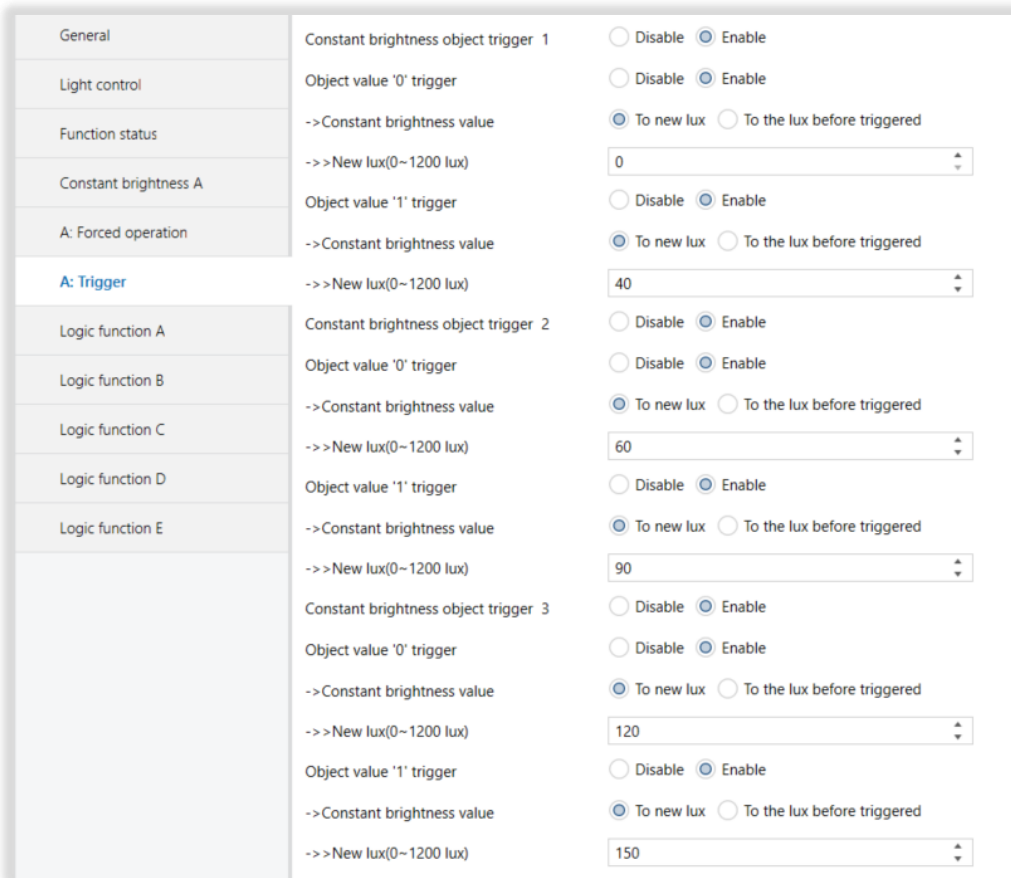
General
Light control
Function status
Constant brightness A
A: Forced operation
A: Trigger
Logic function A
Logic function B
Logic function C
Logic function D
Logic function E

Constant brightness object trigger 1 Disable Enable
Object value '0' trigger Disable Enable
->Constant brightness value To new lux To the lux before triggered
->>New lux(0~1200 lux) 0
Object value '1' trigger Disable Enable
->Constant brightness value To new lux To the lux before triggered
->>New lux(0~1200 lux) 40
Constant brightness object trigger 2 Disable Enable
Object value '0' trigger Disable Enable
->Constant brightness value To new lux To the lux before triggered
->>New lux(0~1200 lux) 60
Object value '1' trigger Disable Enable
->Constant brightness value To new lux To the lux before triggered
->>New lux(0~1200 lux) 90
Constant brightness object trigger 3 Disable Enable
Object value '0' trigger Disable Enable
->Constant brightness value To new lux To the lux before triggered
->>New lux(0~1200 lux) 120
Object value '1' trigger Disable Enable
->Constant brightness value To new lux To the lux before triggered
->>New lux(0~1200 lux) 150